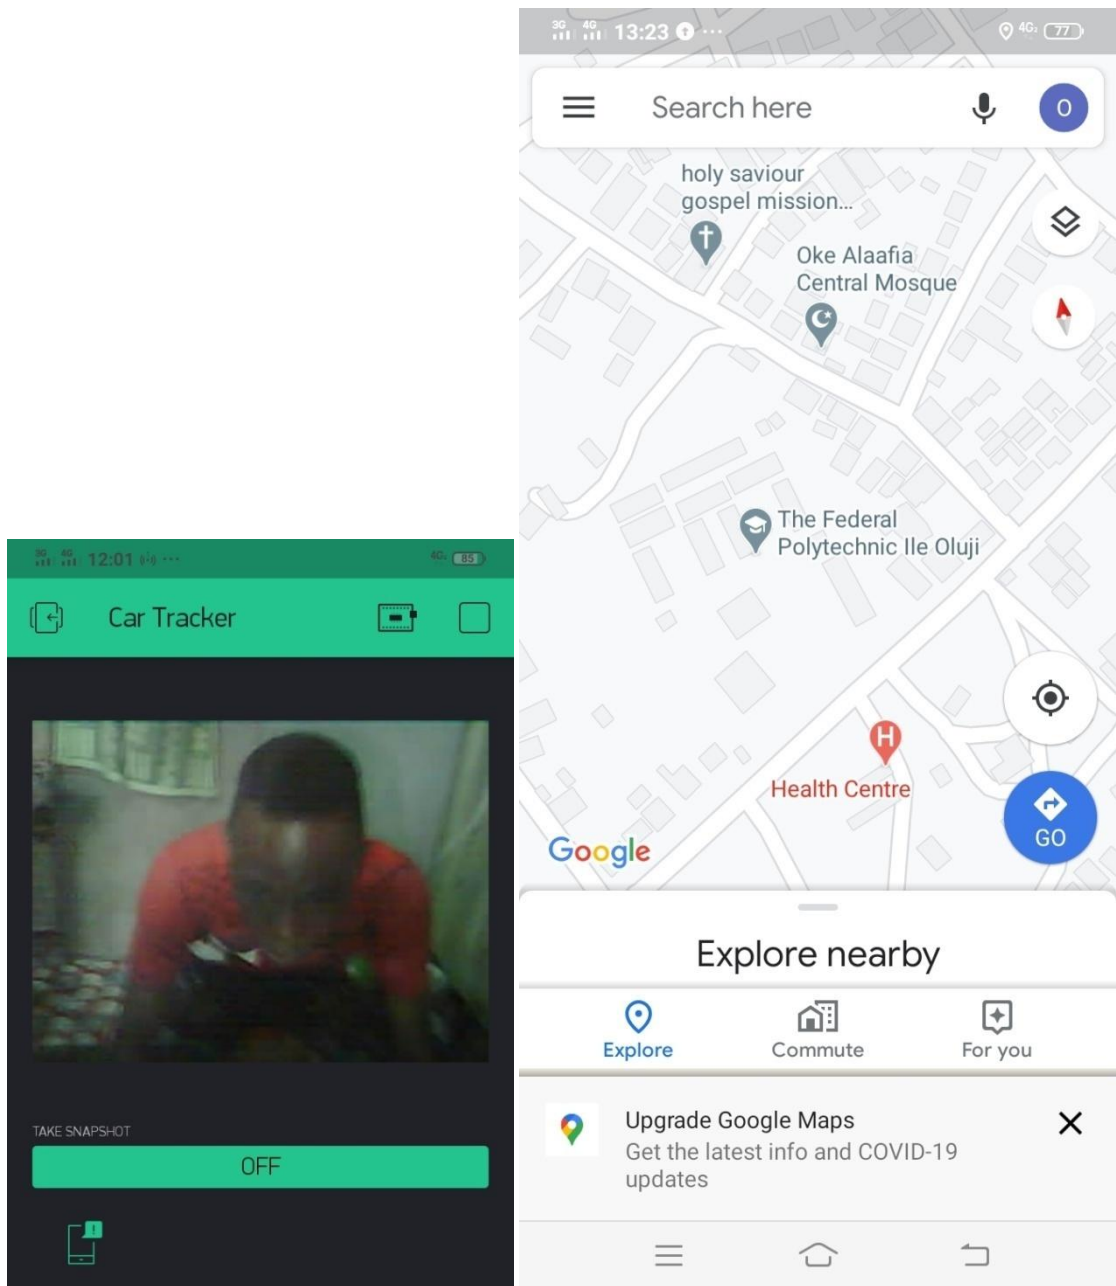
12:01 85

Car Tracker

TAKE SNAPSHOT

OFF

13:23 77

Search here

O

holy saviour gospel mission...

Oke Alaafia Central Mosque

The Federal Polytechnic Ile Oluji

Health Centre

Google

GO

Explore nearby

Explore

Commute

For you

Upgrade Google Maps

Get the latest info and COVID-19 updates